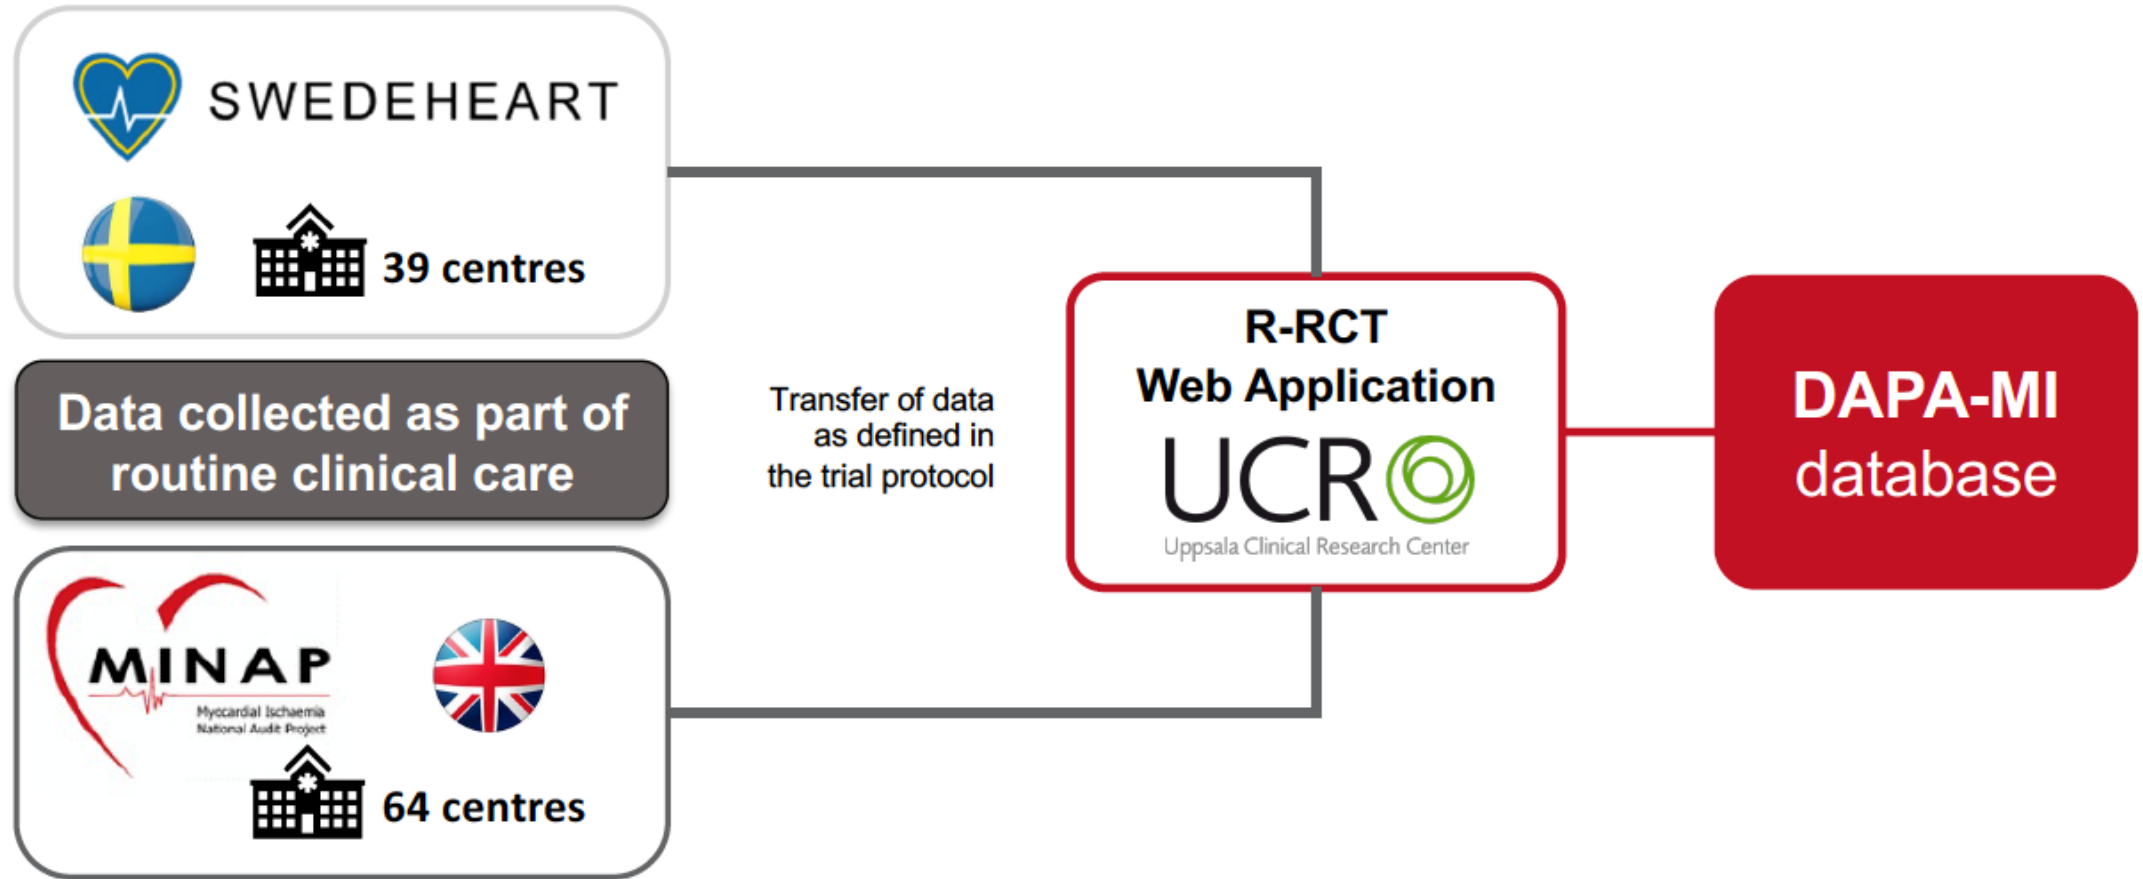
SWEDEHEART

39 centres

Data collected as part of routine clinical care

MINAP
Myocardial Ischaemia National Audit Project

64 centres

Transfer of data as defined in the trial protocol

R-RCT
Web Application
UCR
Uppsala Clinical Research Center

DAPA-MI
database